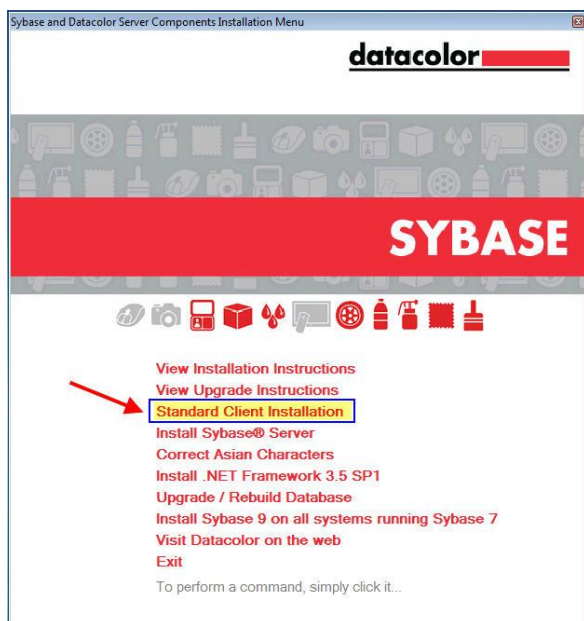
Sybase and Datacolor Server Components Installation Menu

datacolor

SYBASE

View Installation Instructions
View Upgrade Instructions
Standard Client Installation
Install Sybase® Server
Correct Asian Characters
Install .NET Framework 3.5 SP1
Upgrade / Rebuild Database
Install Sybase 9 on all systems running Sybase 7
Visit Datacolor on the web
Exit
To perform a command, simply click it...